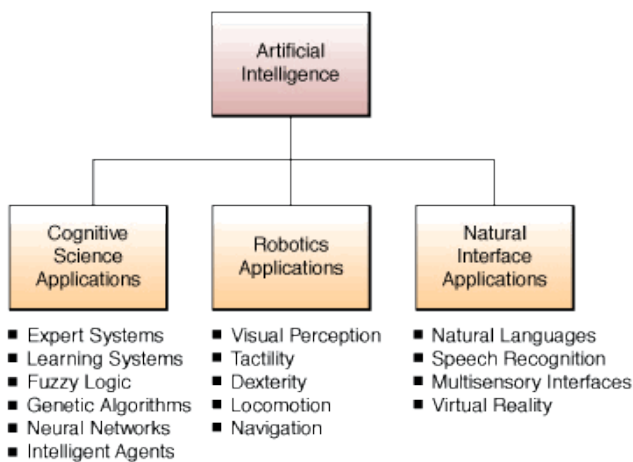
Artificial Intelligence

Cognitive Science Applications

Robotics Applications

Natural Interface Applications

■ Expert Systems
■ Learning Systems
■ Fuzzy Logic
■ Genetic Algorithms
■ Neural Networks
■ Intelligent Agents

■ Visual Perception
■ Tactility
■ Dexterity
■ Locomotion
■ Navigation

■ Natural Languages
■ Speech Recognition
■ Multisensory Interfaces
■ Virtual Reality